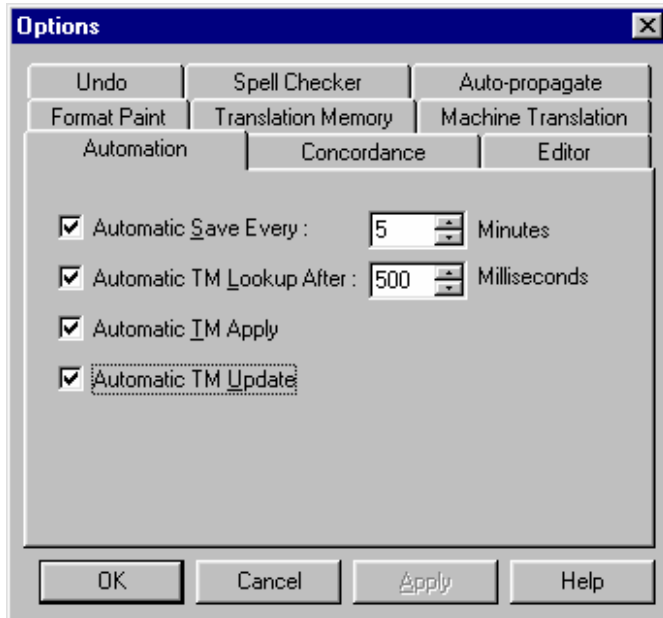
Options

Undo | Spell Checker | Auto-propagate
Format Paint | Translation Memory | Machine Translation
Automation | Concordance | Editor

Automatic Save Every : 5 Minutes
Automatic TM Lookup After : 500 Milliseconds
Automatic TM Apply
Automatic TM Update

OK Cancel Apply Help